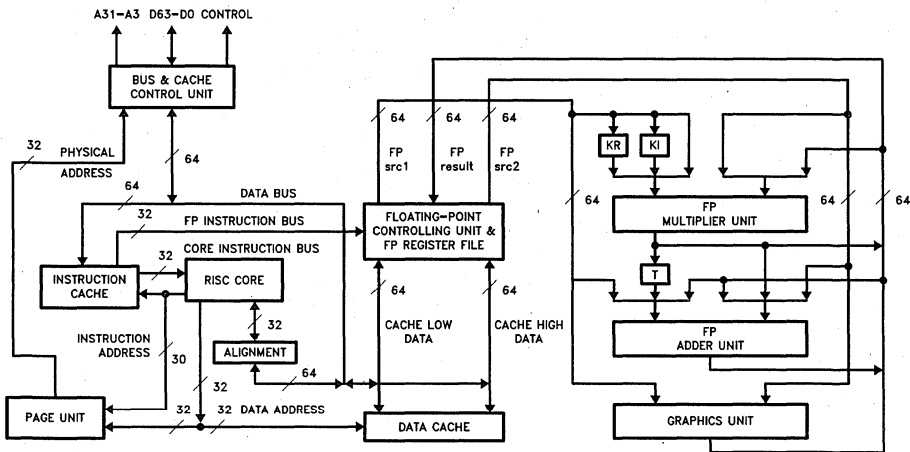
A31–A3 D63–D0 CONTROL

BUS & CACHE CONTROL UNIT

32

PHYSICAL ADDRESS

64

64

DATA BUS

32

FP INSTRUCTION BUS

CORE INSTRUCTION BUS

INSTRUCTION CACHE

32

RISC CORE

32

ALIGNMENT

INSTRUCTION ADDRESS

30

32

64

PAGE UNIT

32

32 DATA ADDRESS

64

64

64

FP src1

FP result

FP src2

FLOATING–POINT CONTROLLING UNIT & FP REGISTER FILE

64

64

CACHE LOW DATA

CACHE HIGH DATA

DATA CACHE

64

KR

KI

FP MULTIPLIER UNIT

64

64

T

FP ADDER UNIT

GRAPHICS UNIT